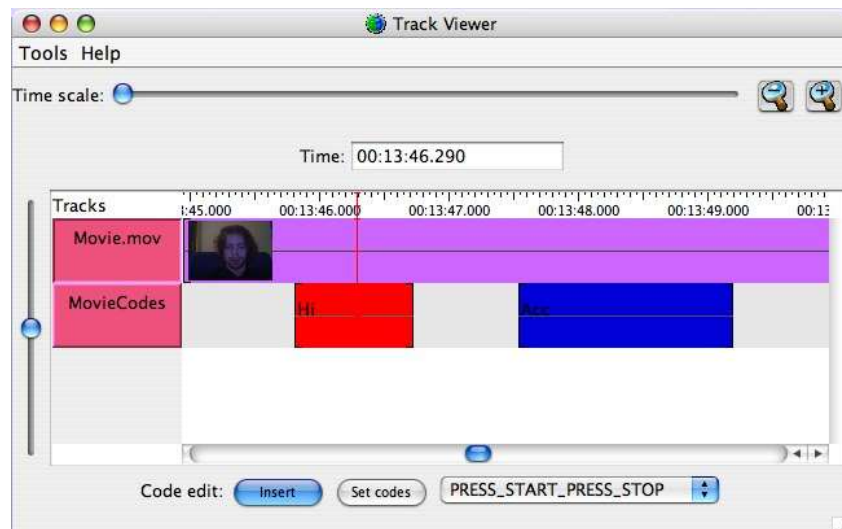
Track Viewer

Tools Help

Time scale:

Time: 00:13:46.290

Tracks

:45.000 00:13:46.000 00:13:47.000 00:13:48.000 00:13:49.000 00:13:

Movie.mov

MovieCodes

Hi

Acc

Code edit: Insert Set codes PRESS_START_PRESS_STOP